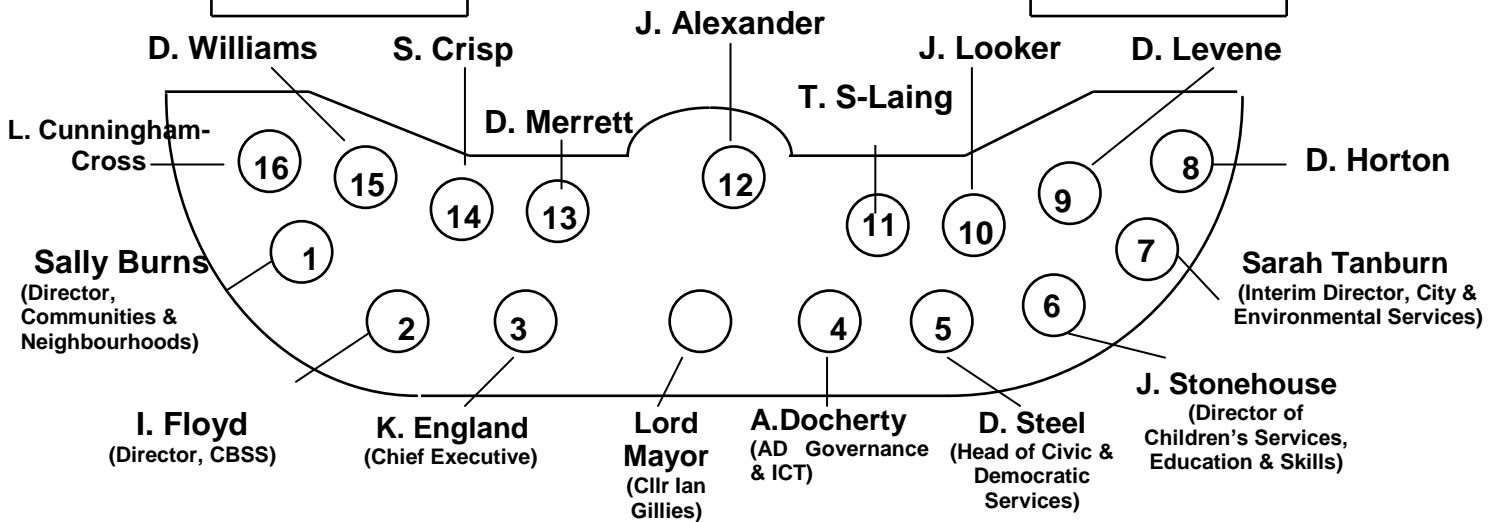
J. Alexander

D. Williams

S. Crisp

J. Looker

D. Levene

T. S-Laing

D. Merrett

L. Cunningham-Cross

16

15

14

13

12

11

10

9

8

D. Horton

Sally Burns
(Director, Communities & Neighbourhoods)

1

7

Sarah Tanburn
(Interim Director, City & Environmental Services)

2

3

4

5

6

I. Floyd
(Director, CBSS)

K. England
(Chief Executive)

Lord Mayor
(Cllr Ian Gillies)

A.Docherty
(AD Governance & ICT)

D. Steel
(Head of Civic & Democratic Services)

J. Stonehouse
(Director of Children's Services, Education & Skills)